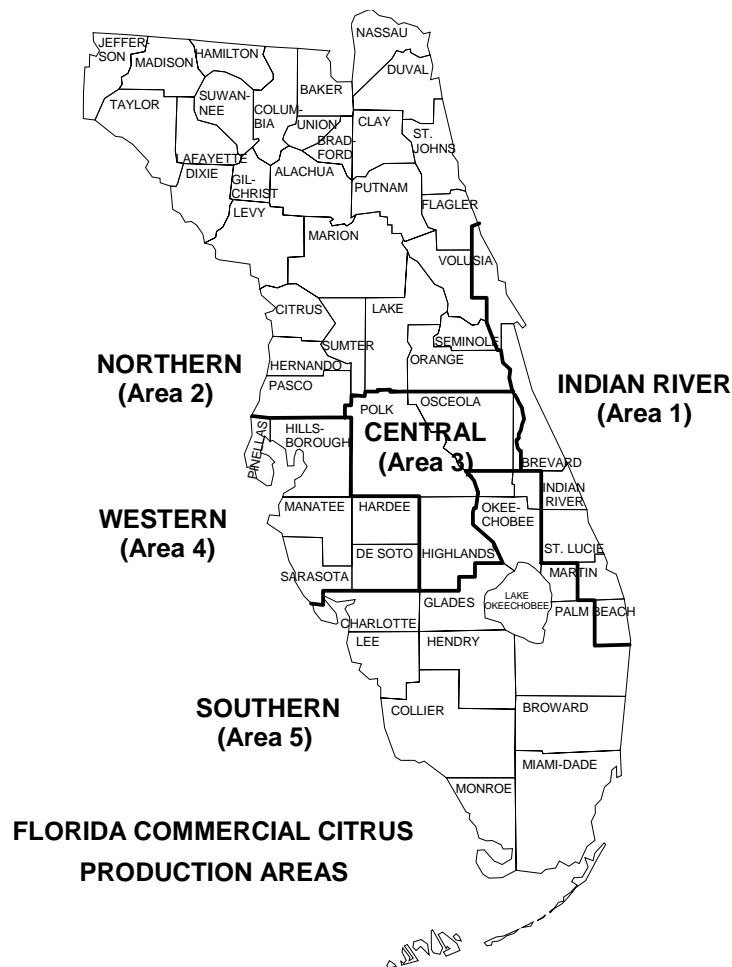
NASSAU
JEFFERSON
HAMILTON
MADISON
DUVAL
BAKER
TAYLOR
SUWANNEE
COLUMBIA
UNION
CLAY
BRADFORD
ST. JOHNS
LAFAYETTE
DIXIE
GILCHRIST
ALACHUA
PUTNAM
FLAGLER
LEVY
MARION
VOLUSIA
CITRUS
LAKE
SEMINOLE
SUMTER
ORANGE
HERNANDO
PASCO
POLK
OSCEOLA
PINELLAS
HILLSBOROUGH
BREVARD
INDIAN RIVER
MANATEE
HARDEE
OKEECHOBEE
DE SOTO
HIGHLANDS
ST. LUCIE
SARASOTA
MARTIN
LAKE OKEECHOBEE
GLADES
PALM BEACH
CHARLOTTE
LEE
HENDRY
COLLIER
BROWARD
MIAMI-DADE
MONROE

NORTHERN (Area 2)

INDIAN RIVER (Area 1)

CENTRAL (Area 3)

WESTERN (Area 4)

SOUTHERN (Area 5)

FLORIDA COMMERCIAL CITRUS PRODUCTION AREAS